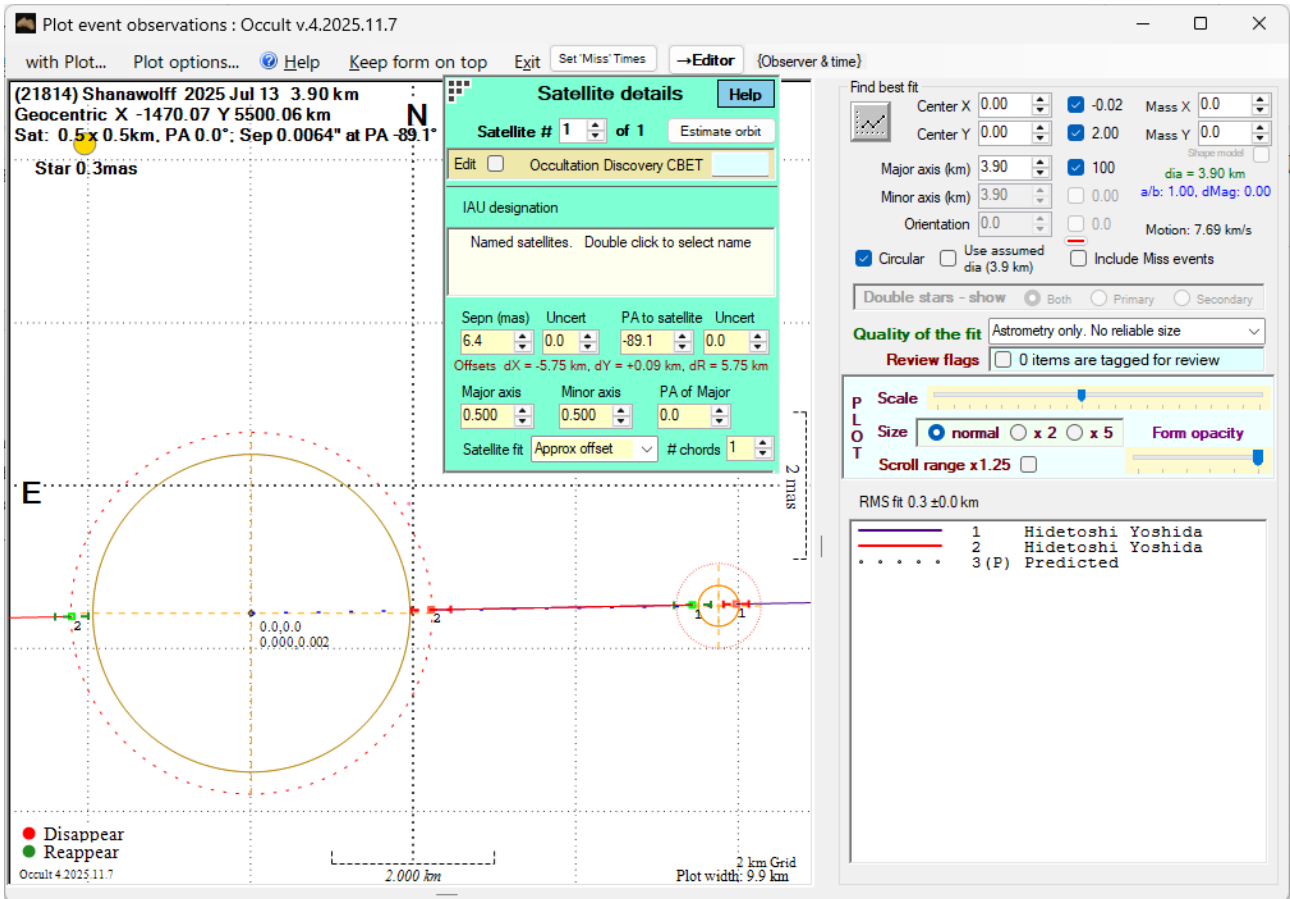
Plot event observations : Occult v.4.2025.11.7

with Plot... Plot options... Help Keep form on top Exit Set 'Miss' Times →Editor {Observer & time}

(21814) Shanawolff 2025 Jul 13 3.90 km
Geocentric X -1470.07 Y 5500.06 km
Sat: 0.5 x 0.5km, PA 0.0°; Sep 0.0064" at PA -89.1°
Star 0.3mas

N

E

Satellite details Help
Satellite # 1 of 1 Estimate orbit
Edit Occultation Discovery CBET
IAU designation
Named satellites. Double click to select name
Sepn (mas) Uncert PA to satellite Uncert
6.4 0.0 -89.1 0.0
Offsets dX = -5.75 km, dY = +0.09 km, dR = 5.75 km
Major axis Minor axis PA of Major
0.500 0.500 0.0
Satellite fit Approx offset # chords 1

2 mas

2
0.0,0.0
0.000,0.002
2
1 1

Disappear
Reappear
Occult 4.2025.11.7
2.000 km
2 km Grid
Plot width: 9.9 km

Find best fit
Center X 0.00 -0.02 Mass X 0.0
Center Y 0.00 2.00 Mass Y 0.0
Shape model
Major axis (km) 3.90 100 dia = 3.90 km
Minor axis (km) 3.90 0.00 a/b: 1.00, dMag: 0.00
Orientation 0.0 0.0 Motion: 7.69 km/s
Circular Use assumed dia (3.9 km) Include Miss events
Double stars - show Both Primary Secondary
Quality of the fit Astrometry only. No reliable size
Review flags 0 items are tagged for review
PLOT Scale
Size normal x 2 x 5 Form opacity
Scroll range x1.25
RMS fit 0.3 ±0.0 km
1 Hidetoshi Yoshida
2 Hidetoshi Yoshida
3(P) Predicted